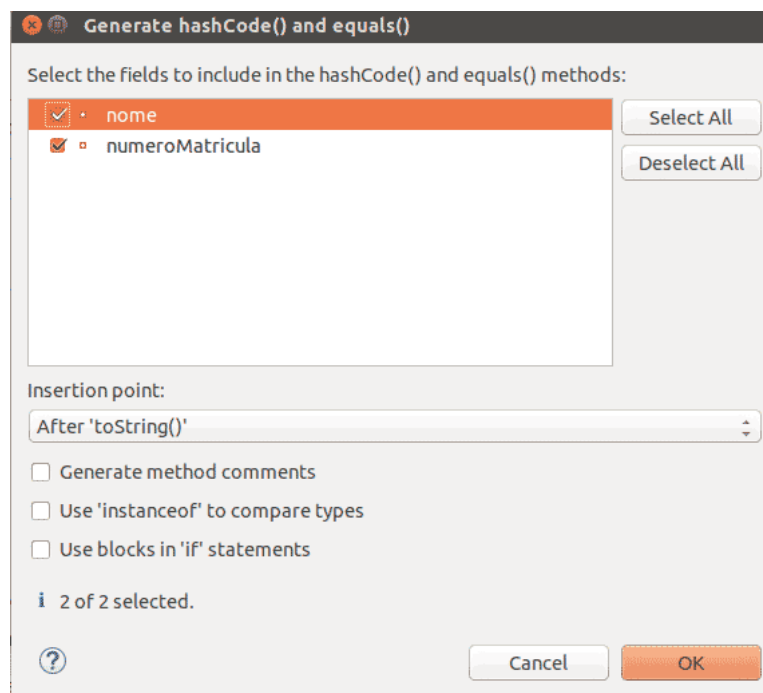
Generate hashCode() and equals()

Select the fields to include in the hashCode() and equals() methods:

nome
numeroMatricula

Select All

Deselect All

Insertion point:

After 'toString()'

Generate method comments

Use 'instanceof' to compare types

Use blocks in 'if' statements

2 of 2 selected.

Cancel

OK